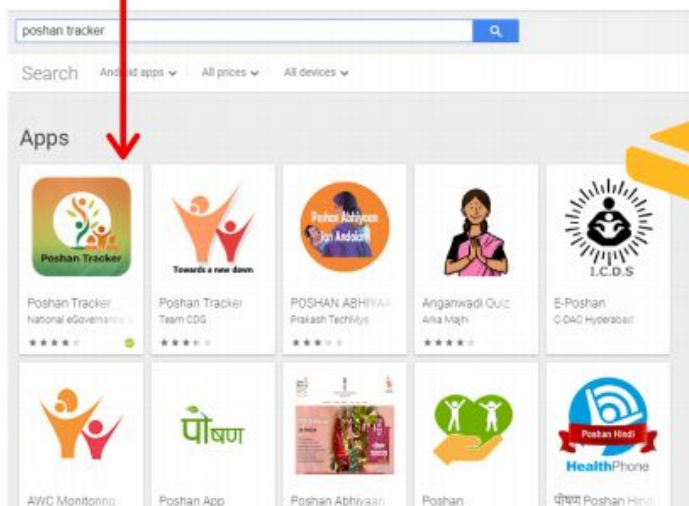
poshan tracker

Search Android apps All prices All devices

Apps

Poshan Tracker

Towards a new dawn

Poshan Abhiyaan Jan Andolan

I.C.D.S

Poshan Tracker
National eGovernance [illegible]

Poshan Tracker
Team CDG

POSHAN ABHIYA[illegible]
Prakash TechMys

Anganwadi Quiz
Arka Majhi

E-Poshan
C-DAC Hyderabad

पोषण

Poshan Hindi

HealthPhone

AWC Monitoring

Poshan App

Poshan Abhiyaan

Poshan

पोषण Poshan Hin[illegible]